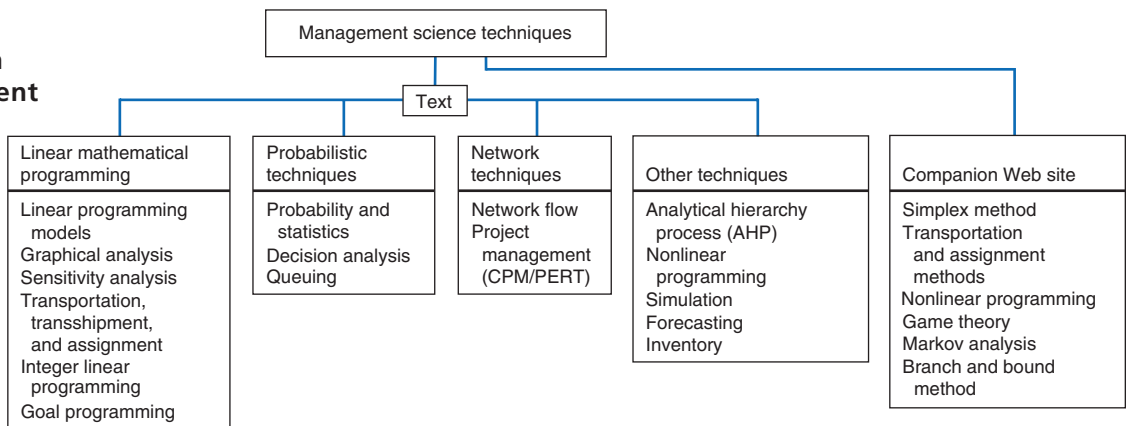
n
ent

Management science techniques

Text

Linear mathematical programming

Linear programming models
Graphical analysis
Sensitivity analysis
Transportation, transshipment, and assignment
Integer linear programming
Goal programming

Probabilistic techniques

Probability and statistics
Decision analysis
Queuing

Network techniques

Network flow
Project management (CPM/PERT)

Other techniques

Analytical hierarchy process (AHP)
Nonlinear programming
Simulation
Forecasting
Inventory

Companion Web site

Simplex method
Transportation and assignment methods
Nonlinear programming
Game theory
Markov analysis
Branch and bound method